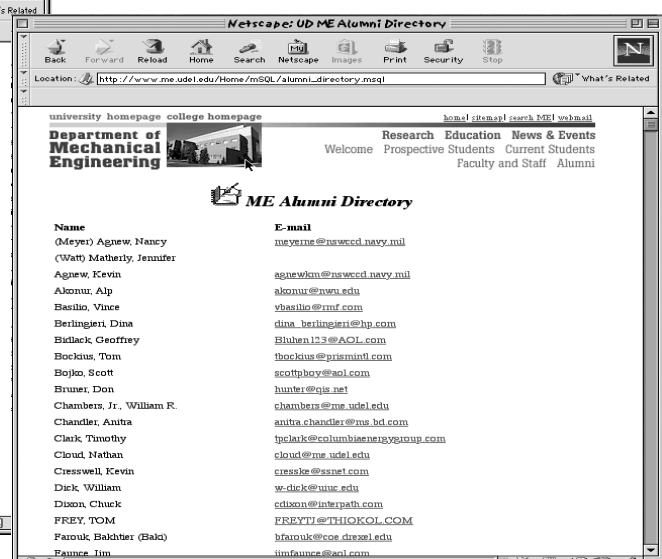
's Related

Netscape: UD ME Alumni Directory

Back Forward Reload Home Search Netscape Images Print Security Stop

Location: http://www.me.udel.edu/Home/mSQL/alumni_directory.msql

What's Related

university homepage college homepage

home | sitemap | search ME | webmail

Department of Mechanical Engineering

Research Education News & Events
Welcome Prospective Students Current Students
Faculty and Staff Alumni

ME Alumni Directory

| Name | E-mail |
|---|---|
| (Meyer) Agnew, Nancy | meyerne@nswccd.navy.mil |
| (Watt) Matherly, Jennifer | |
| Agnew, Kevin | agnewkm@nswccd.navy.mil |
| Akonur, Alp | akonur@nwu.edu |
| Basilio, Vince | vbasilio@rmf.com |
| Berlingieri, Dina | dina_berlingieri@hp.com |
| Bidlack, Geoffrey | Bluhen123@AOL.com |
| Bockius, Tom | tbockius@prismintl.com |
| Bojko, Scott | scottpboy@aol.com |
| Bruner, Don | hunter@qis.net |
| Chambers, Jr., William R. | chambers@me.udel.edu |
| Chandler, Anitra | anitra.chandler@ms.bd.com |
| Clark, Timothy | tpclark@columbiaenergygroup.com |
| Cloud, Nathan | cloud@me.udel.edu |
| Cresswell, Kevin | cresske@ssnet.com |
| Dick, William | w-dick@uiuc.edu |
| Dixon, Chuck | cdixon@interpath.com |
| FREY, TOM | FREYTJ@THIOKOL.COM |
| Farouk, Bakhtier (Baki) | bfarouk@coe.drexel.edu |
| Faunce, Jim | jimfaunce@aol.com |